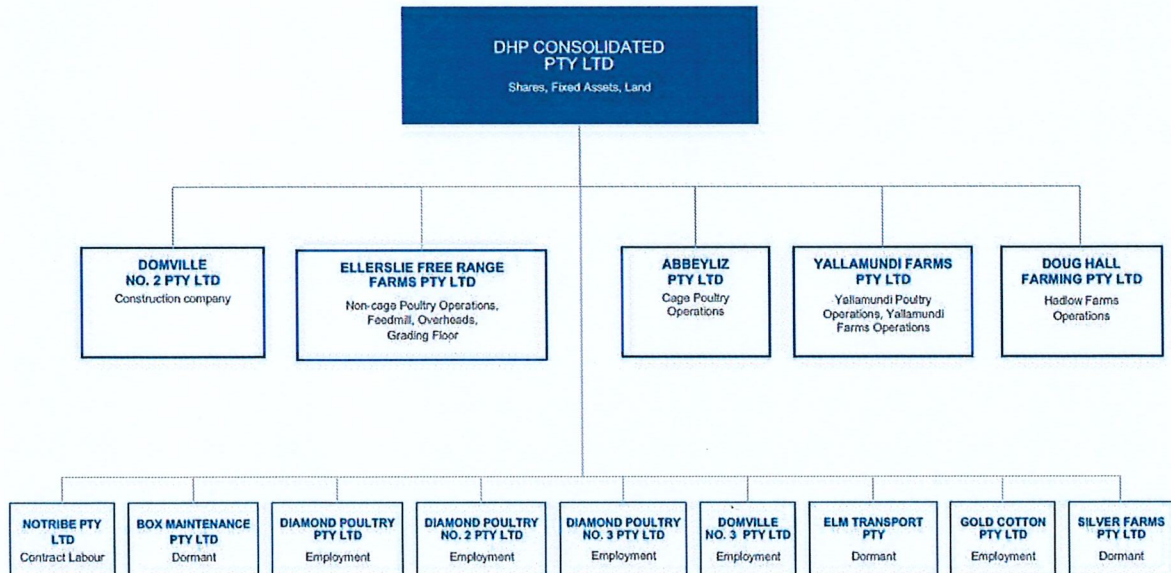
DHP CONSOLIDATED PTY LTD
Shares, Fixed Assets, Land

DOMVILLE NO. 2 PTY LTD
Construction company

ELLERSLIE FREE RANGE FARMS PTY LTD
Non-cage Poultry Operations, Feedmill, Overheads, Grading Floor

ABBEYLIZ PTY LTD
Cage Poultry Operations

YALLAMUNDI FARMS PTY LTD
Yallamundi Poultry Operations, Yallamundi Farms Operations

DOUG HALL FARMING PTY LTD
Hadlow Farms Operations

NOTRIBE PTY LTD
Contract Labour

BOX MAINTENANCE PTY LTD
Dormant

DIAMOND POULTRY PTY LTD
Employment

DIAMOND POULTRY NO. 2 PTY LTD
Employment

DIAMOND POULTRY NO. 3 PTY LTD
Employment

DOMVILLE NO. 3 PTY LTD
Employment

ELM TRANSPORT PTY
Dormant

GOLD COTTON PTY LTD
Employment

SILVER FARMS PTY LTD
Dormant